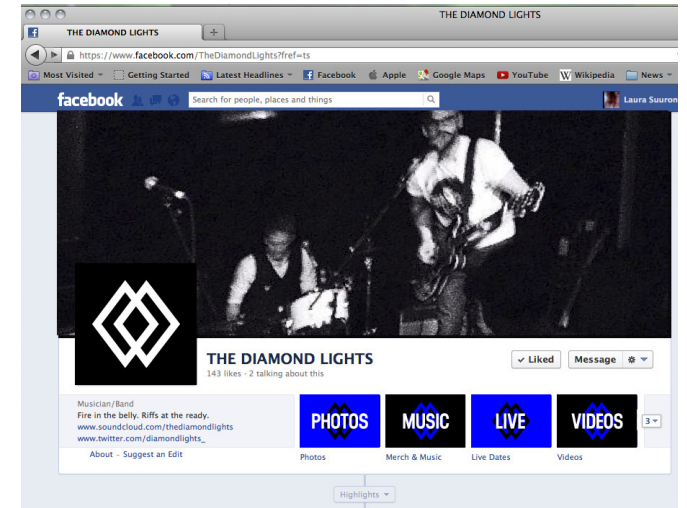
THE DIAMOND LIGHTS

THE DIAMOND LIGHTS +

https://www.facebook.com/TheDiamondLights?fref=ts

Most Visited Getting Started Latest Headlines Facebook Apple Google Maps YouTube Wikipedia News

facebook Search for people, places and things Laura Suuron

THE DIAMOND LIGHTS

143 likes · 2 talking about this

✔ Liked Message

Musician/Band
Fire in the belly. Riffs at the ready.
www.soundcloud.com/thediamondlights
www.twitter.com/diamondlights_

About · Suggest an Edit

PHOTOS MUSIC LIVE VIDEOS 3

Photos Merch & Music Live Dates Videos

Highlights